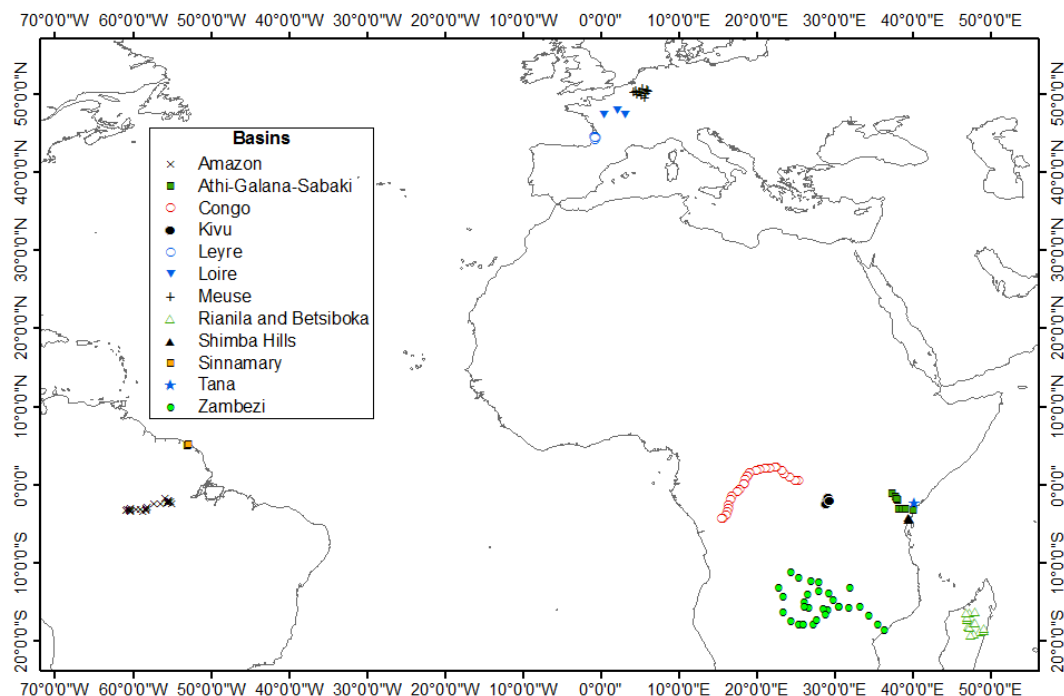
70°0'0"W 60°0'0"W 50°0'0"W 40°0'0"W 30°0'0"W 20°0'0"W 10°0'0"W 0°0'0" 10°0'0"E 20°0'0"E 30°0'0"E 40°0'0"E 50°0'0"E

50°0'0"N
40°0'0"N
30°0'0"N
20°0'0"N
10°0'0"N
0°0'0"
10°0'0"S
20°0'0"S

Basins
Amazon
Athi-Galana-Sabaki
Congo
Kivu
Leyre
Loire
Meuse
Rianila and Betsiboka
Shimba Hills
Sinnamary
Tana
Zambezi

50°0'0"N
40°0'0"N
30°0'0"N
20°0'0"N
10°0'0"N
0°0'0"
10°0'0"S
20°0'0"S

70°0'0"W 60°0'0"W 50°0'0"W 40°0'0"W 30°0'0"W 20°0'0"W 10°0'0"W 0°0'0" 10°0'0"E 20°0'0"E 30°0'0"E 40°0'0"E 50°0'0"E